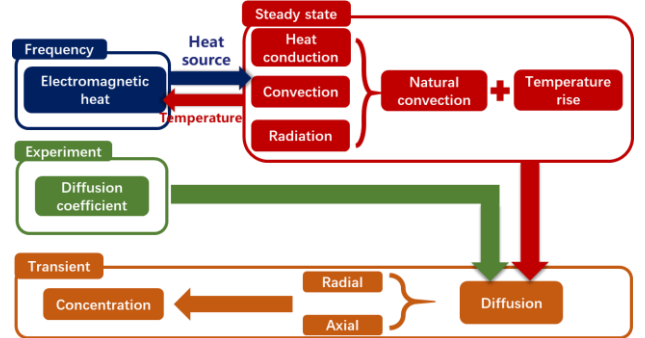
Frequency

Electromagnetic heat

Heat source

Temperature

Steady state

Heat conduction

Convection

Radiation

Natural convection

+

Temperature rise

Experiment

Diffusion coefficient

Transient

Concentration

Radial

Axial

Diffusion